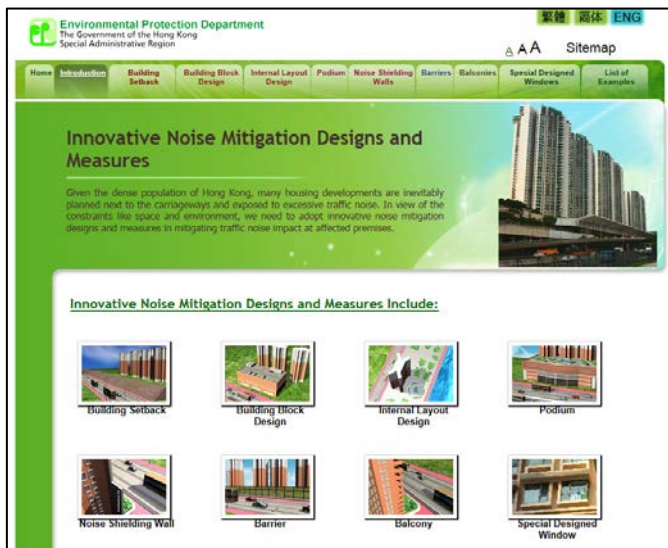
Environmental Protection Department
The Government of the Hong Kong Special Administrative Region

繁體 简体 ENG

A A A Sitemap

Home | Introduction | Building Setback | Building Block Design | Internal Layout Design | Podium | Noise Shielding Walls | Barriers | Balconies | Special Designed Windows | List of Examples

Innovative Noise Mitigation Designs and Measures

Given the dense population of Hong Kong, many housing developments are inevitably planned next to the carriageways and exposed to excessive traffic noise. In view of the constraints like space and environment, we need to adopt innovative noise mitigation designs and measures in mitigating traffic noise impact at affected premises.

Innovative Noise Mitigation Designs and Measures Include:

Building Setback
Building Block Design
Internal Layout Design
Podium
Noise Shielding Wall
Barrier
Balcony
Special Designed Window